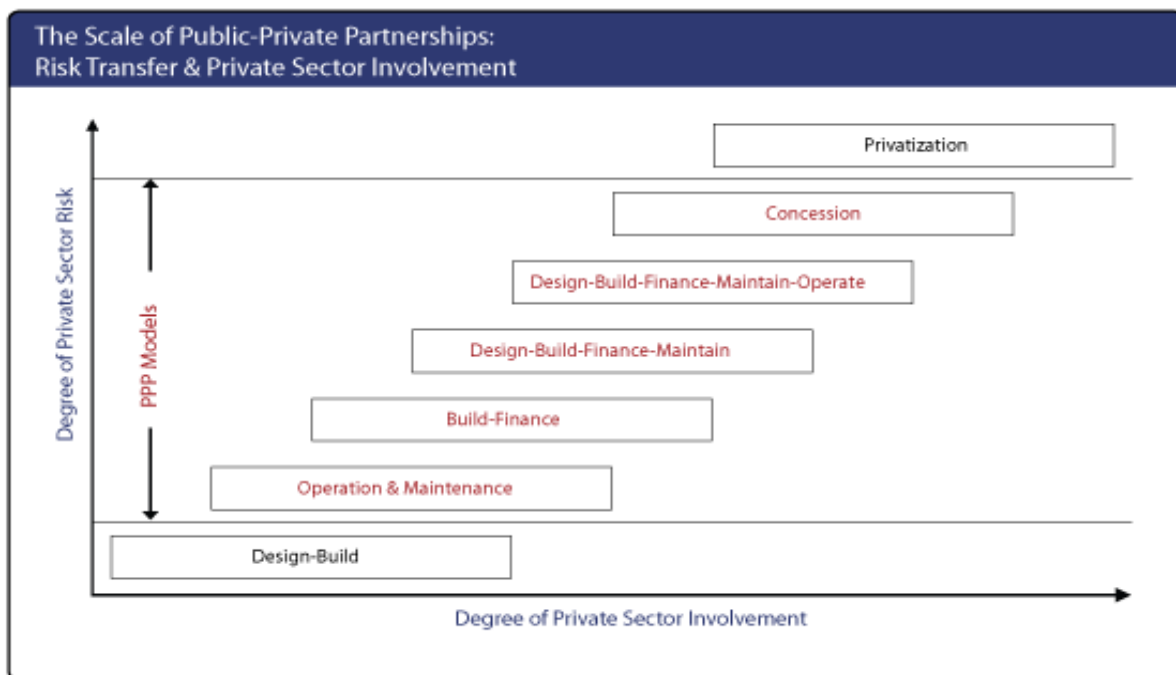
The Scale of Public-Private Partnerships:
Risk Transfer & Private Sector Involvement

Degree of Private Sector Risk

PPP Models

Privatization

Concession

Design-Build-Finance-Maintain-Operate

Design-Build-Finance-Maintain

Build-Finance

Operation & Maintenance

Design-Build

Degree of Private Sector Involvement